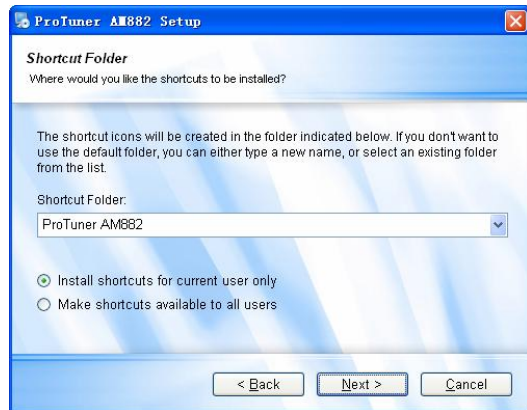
ProTuner AM882 Setup

Shortcut Folder
Where would you like the shortcuts to be installed?

The shortcut icons will be created in the folder indicated below. If you don't want to use the default folder, you can either type a new name, or select an existing folder from the list.

Shortcut Folder:

ProTuner AM882

Install shortcuts for current user only
Make shortcuts available to all users

< Back
Next >
Cancel